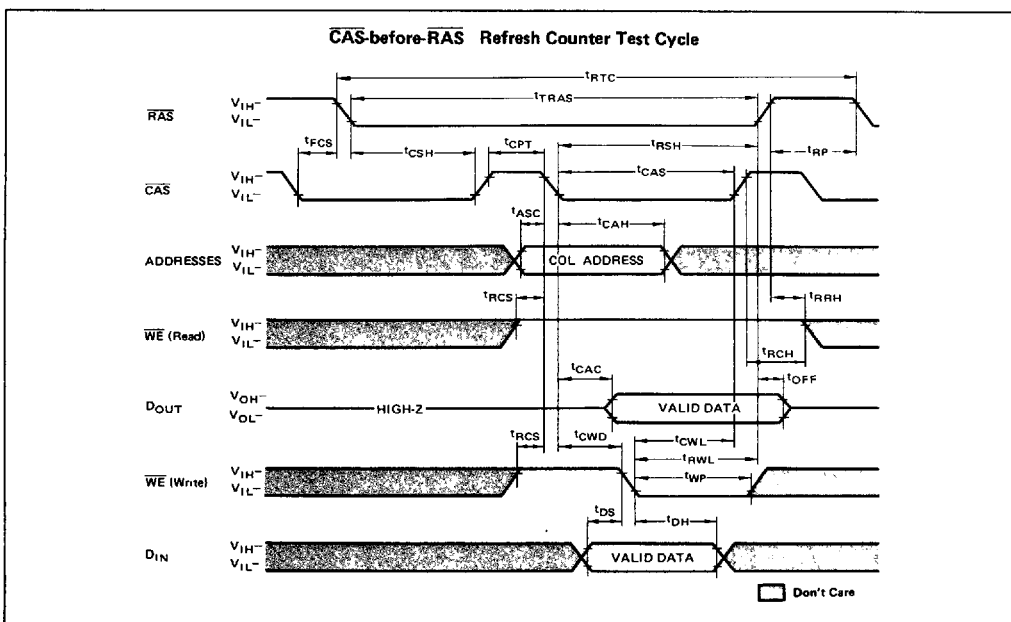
$\overline{CAS}$-before-$\overline{RAS}$ Refresh Counter Test Cycle

$t_{RTC}$

$t_{TRAS}$

$\overline{RAS}$ $V_{IH}$– $V_{IL}$–

$t_{FCS}$ $t_{CSH}$ $t_{CPT}$ $t_{RSH}$ $t_{RP}$

$t_{CAS}$

$\overline{CAS}$ $V_{IH}$– $V_{IL}$–

$t_{ASC}$ $t_{CAH}$

ADDRESSES $V_{IH}$– $V_{IL}$– COL ADDRESS

$t_{RCS}$ $t_{RRH}$

$\overline{WE}$ (Read) $V_{IH}$– $V_{IL}$–

$t_{RCH}$

$t_{CAC}$ $t_{OFF}$

$D_{OUT}$ $V_{OH}$– $V_{OL}$– HIGH-Z VALID DATA

$t_{RCS}$ $t_{CWD}$ $t_{CWL}$

$t_{RWL}$

$t_{WP}$

$\overline{WE}$ (Write) $V_{IH}$– $V_{IL}$–

$t_{DS}$ $t_{DH}$

$D_{IN}$ $V_{IH}$– $V_{IL}$– VALID DATA

Don't Care